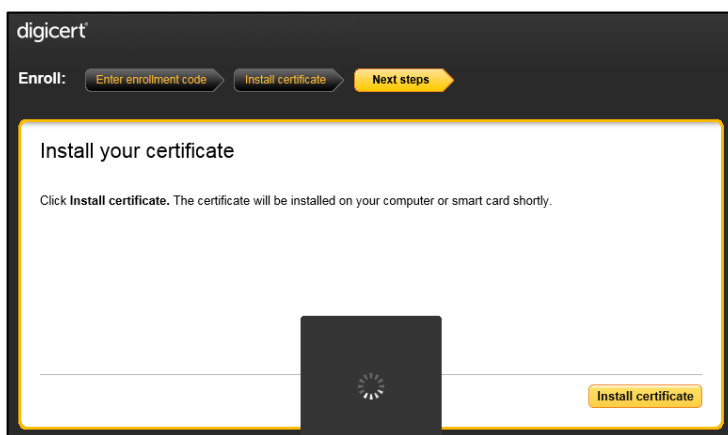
digicert

Enroll: Enter enrollment code Install certificate Next steps

Install your certificate

Click **Install certificate.** The certificate will be installed on your computer or smart card shortly.

Install certificate